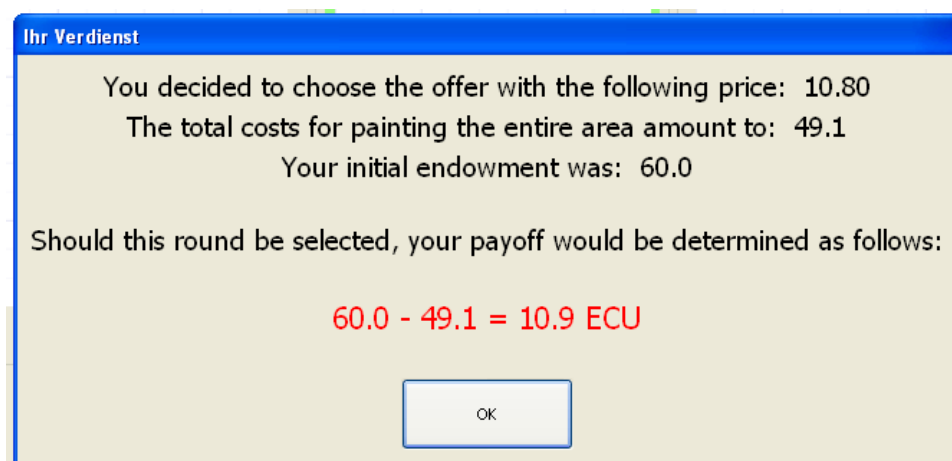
Ihr Verdienst

You decided to choose the offer with the following price: 10.80
The total costs for painting the entire area amount to: 49.1
Your initial endowment was: 60.0

Should this round be selected, your payoff would be determined as follows:

60.0 - 49.1 = 10.9 ECU

OK